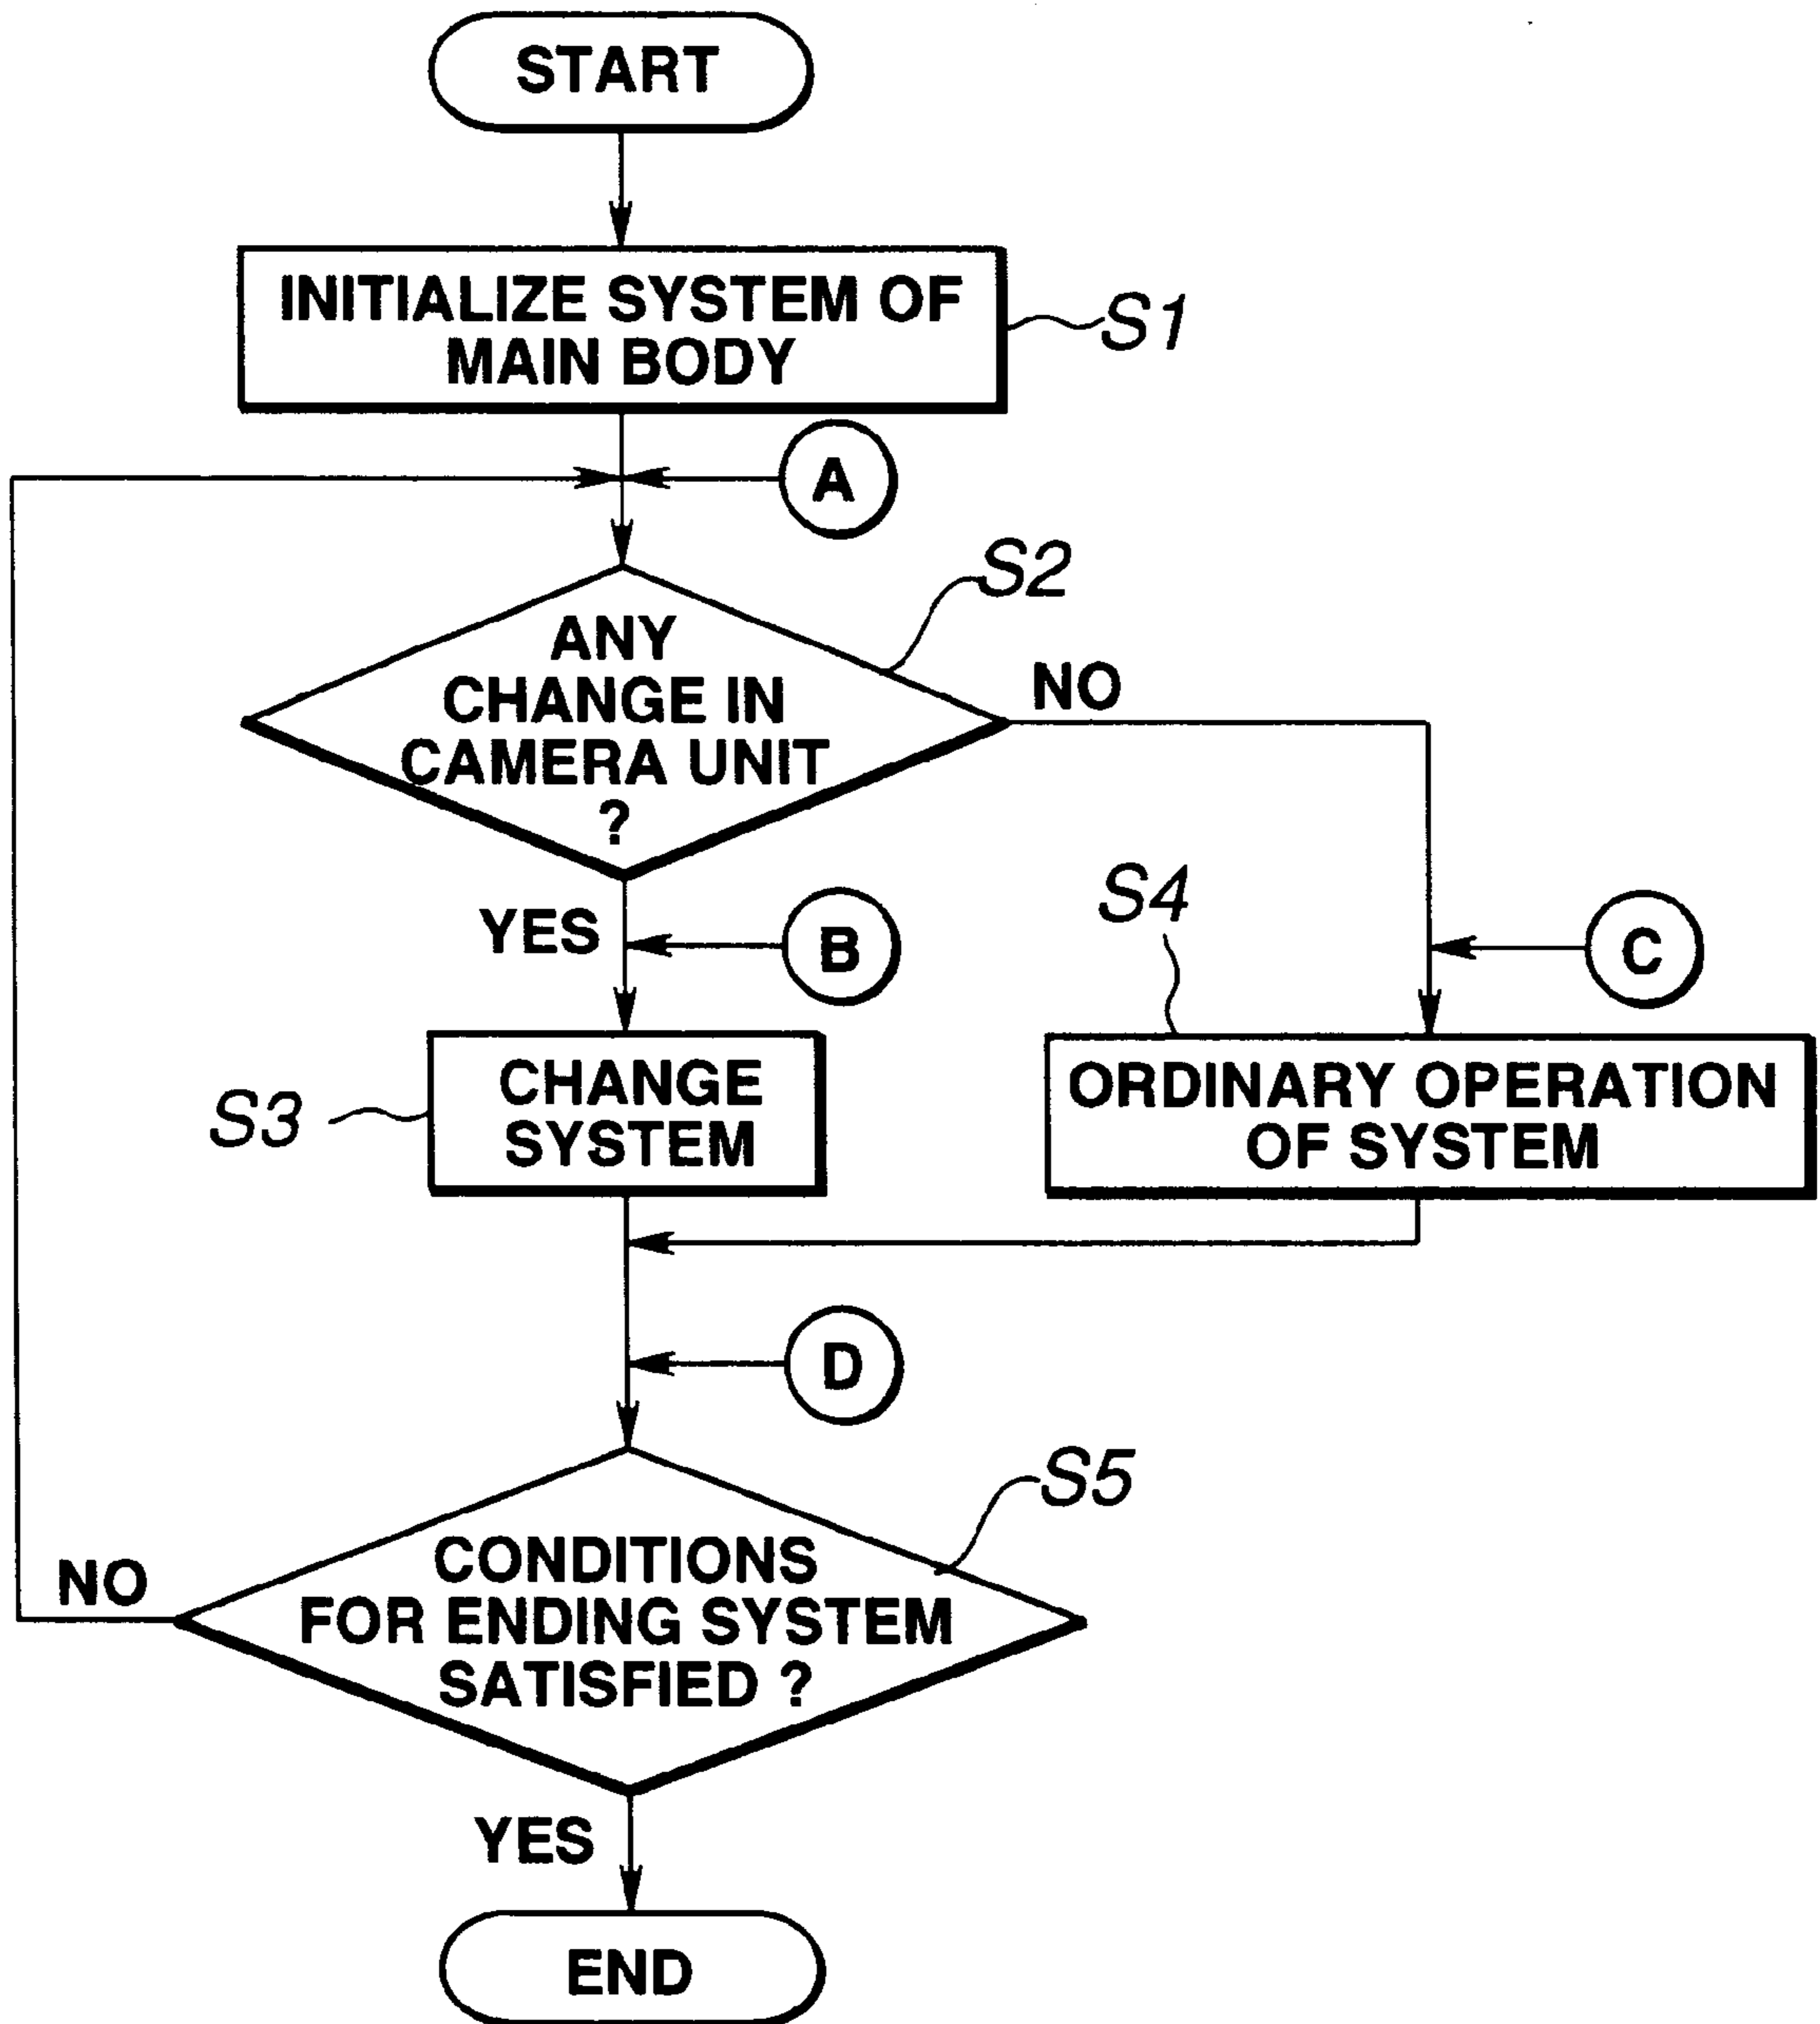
START

INITIALIZE SYSTEM OF MAIN BODY

S1

A

S2

ANY CHANGE IN CAMERA UNIT ?

NO

YES

B

S4

C

S3

CHANGE SYSTEM

ORDINARY OPERATION OF SYSTEM

D

S5

NO

CONDITIONS FOR ENDING SYSTEM SATISFIED ?

YES

END